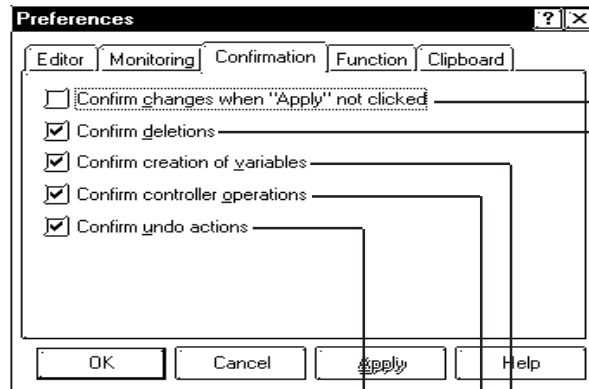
Preferences

?

Editor

Monitoring

Confirmation

Function

Clipboard

Confirm changes when "Apply" not clicked

Confirm deletions

Confirm creation of variables

Confirm controller operations

Confirm undo actions

OK

Cancel

Apply

Help